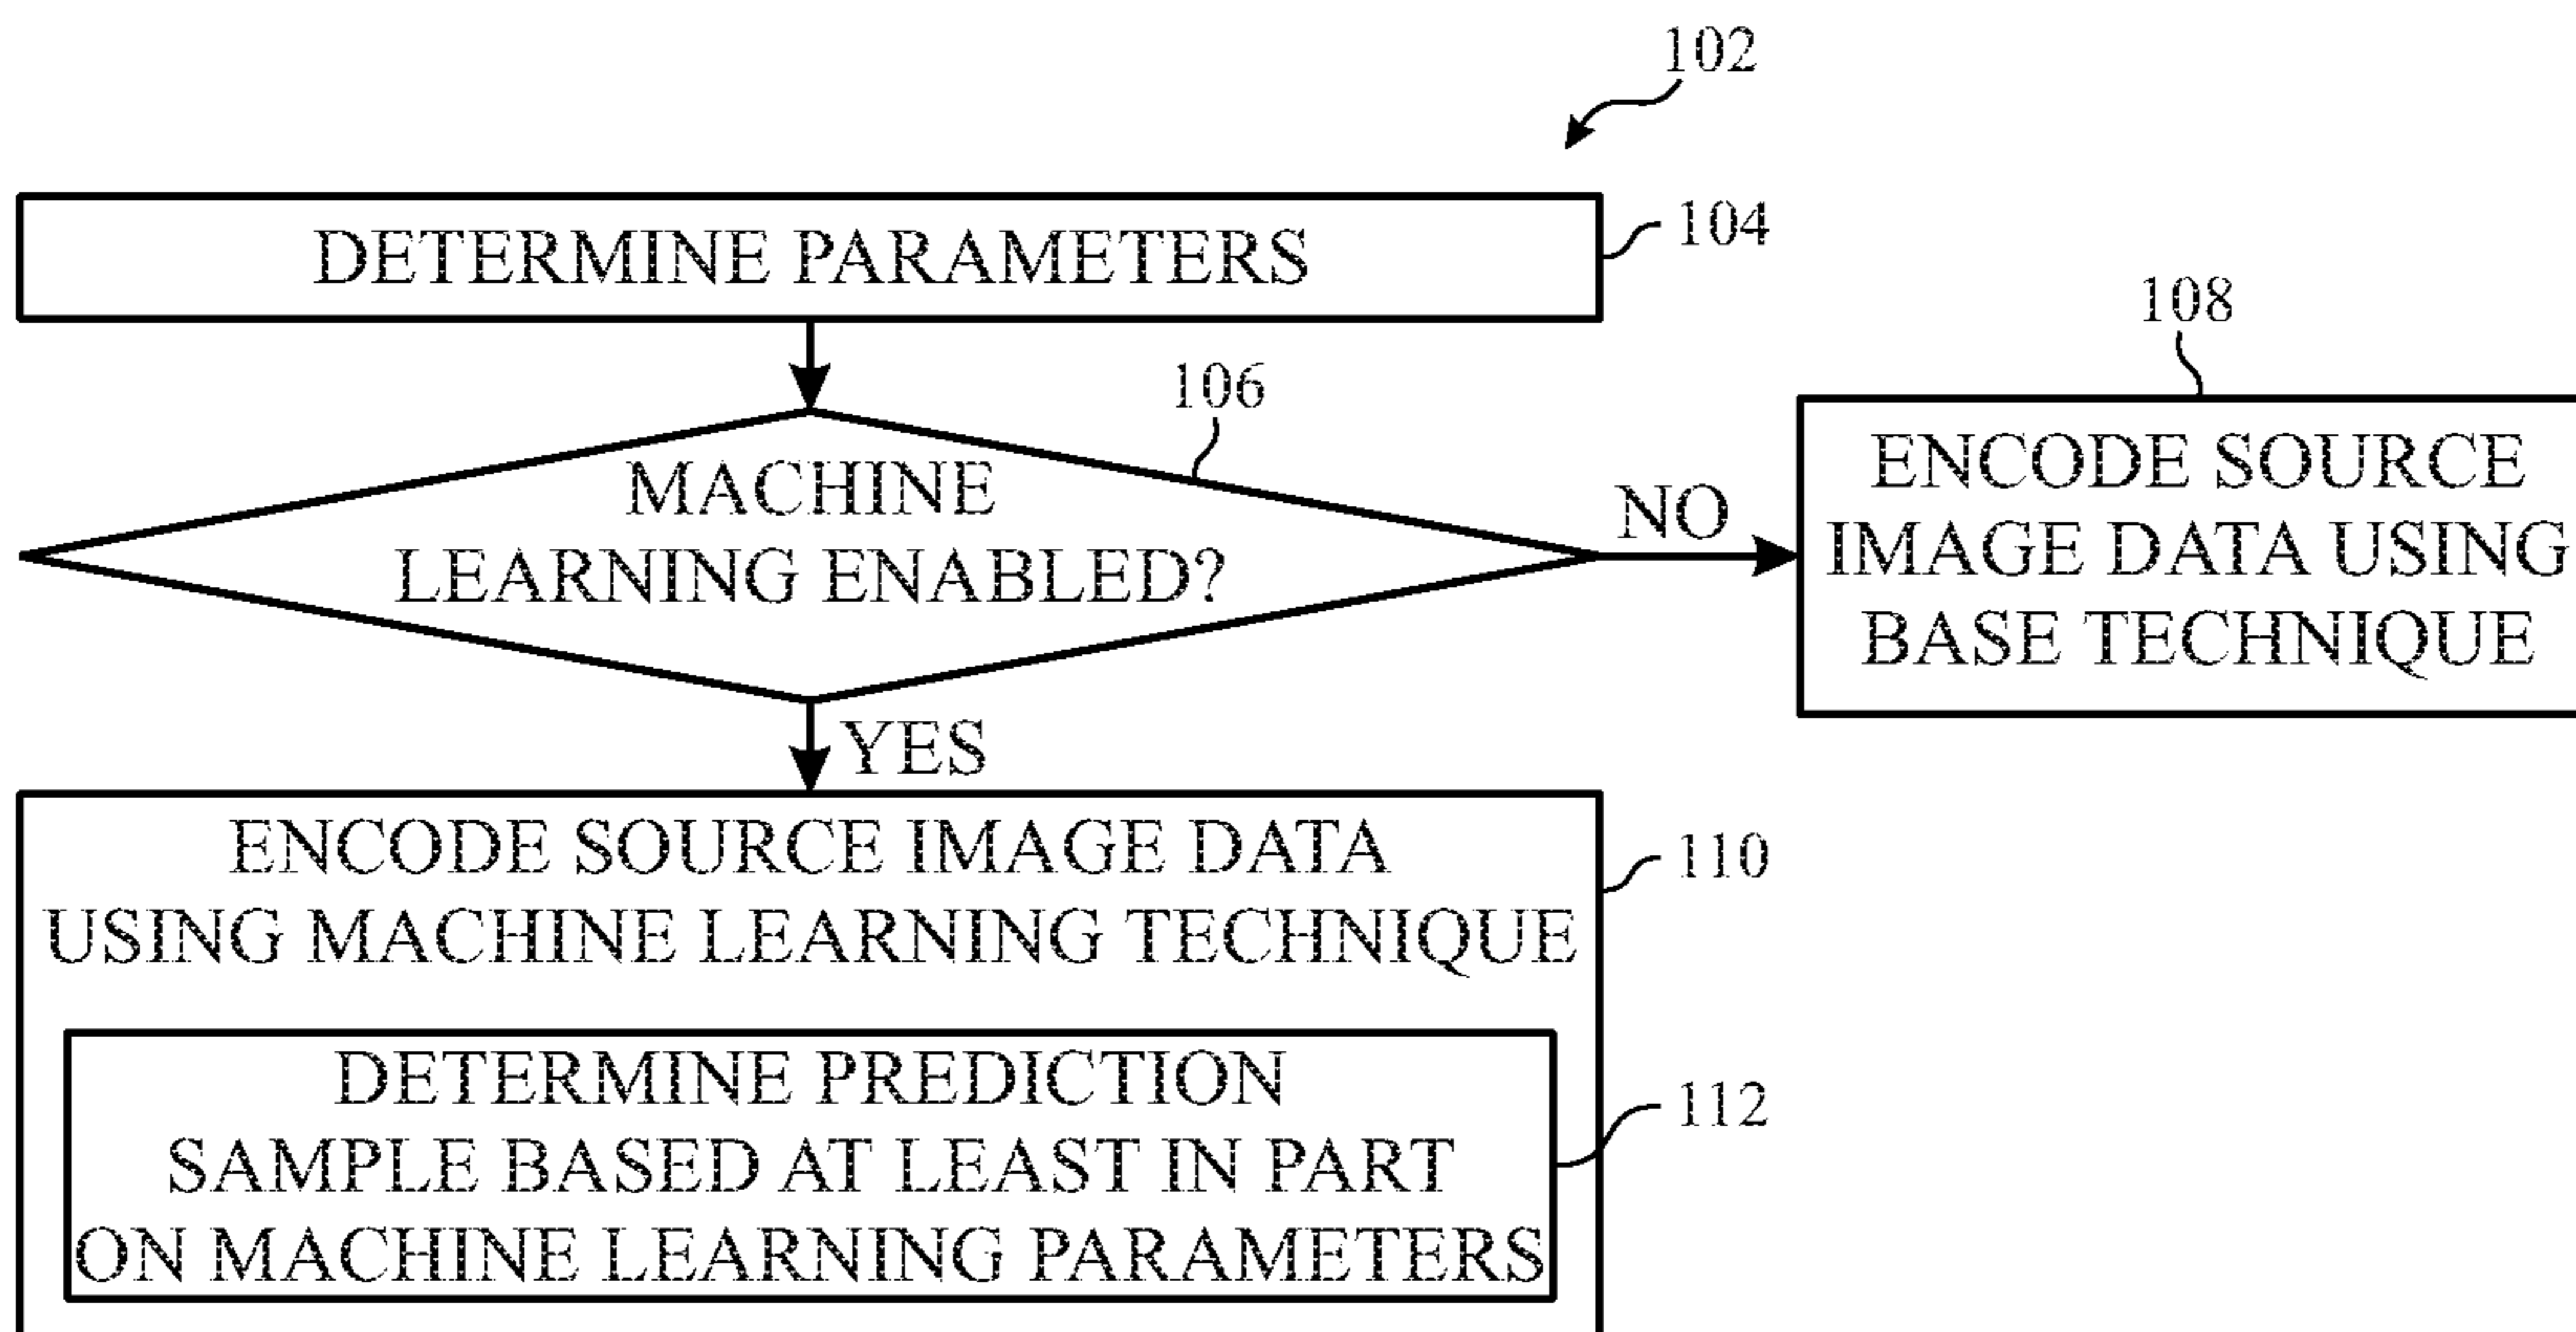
102

DETERMINE PARAMETERS

104

108

106

MACHINE LEARNING ENABLED?

NO

ENCODE SOURCE IMAGE DATA USING BASE TECHNIQUE

YES

ENCODE SOURCE IMAGE DATA USING MACHINE LEARNING TECHNIQUE

110

DETERMINE PREDICTION SAMPLE BASED AT LEAST IN PART ON MACHINE LEARNING PARAMETERS

112